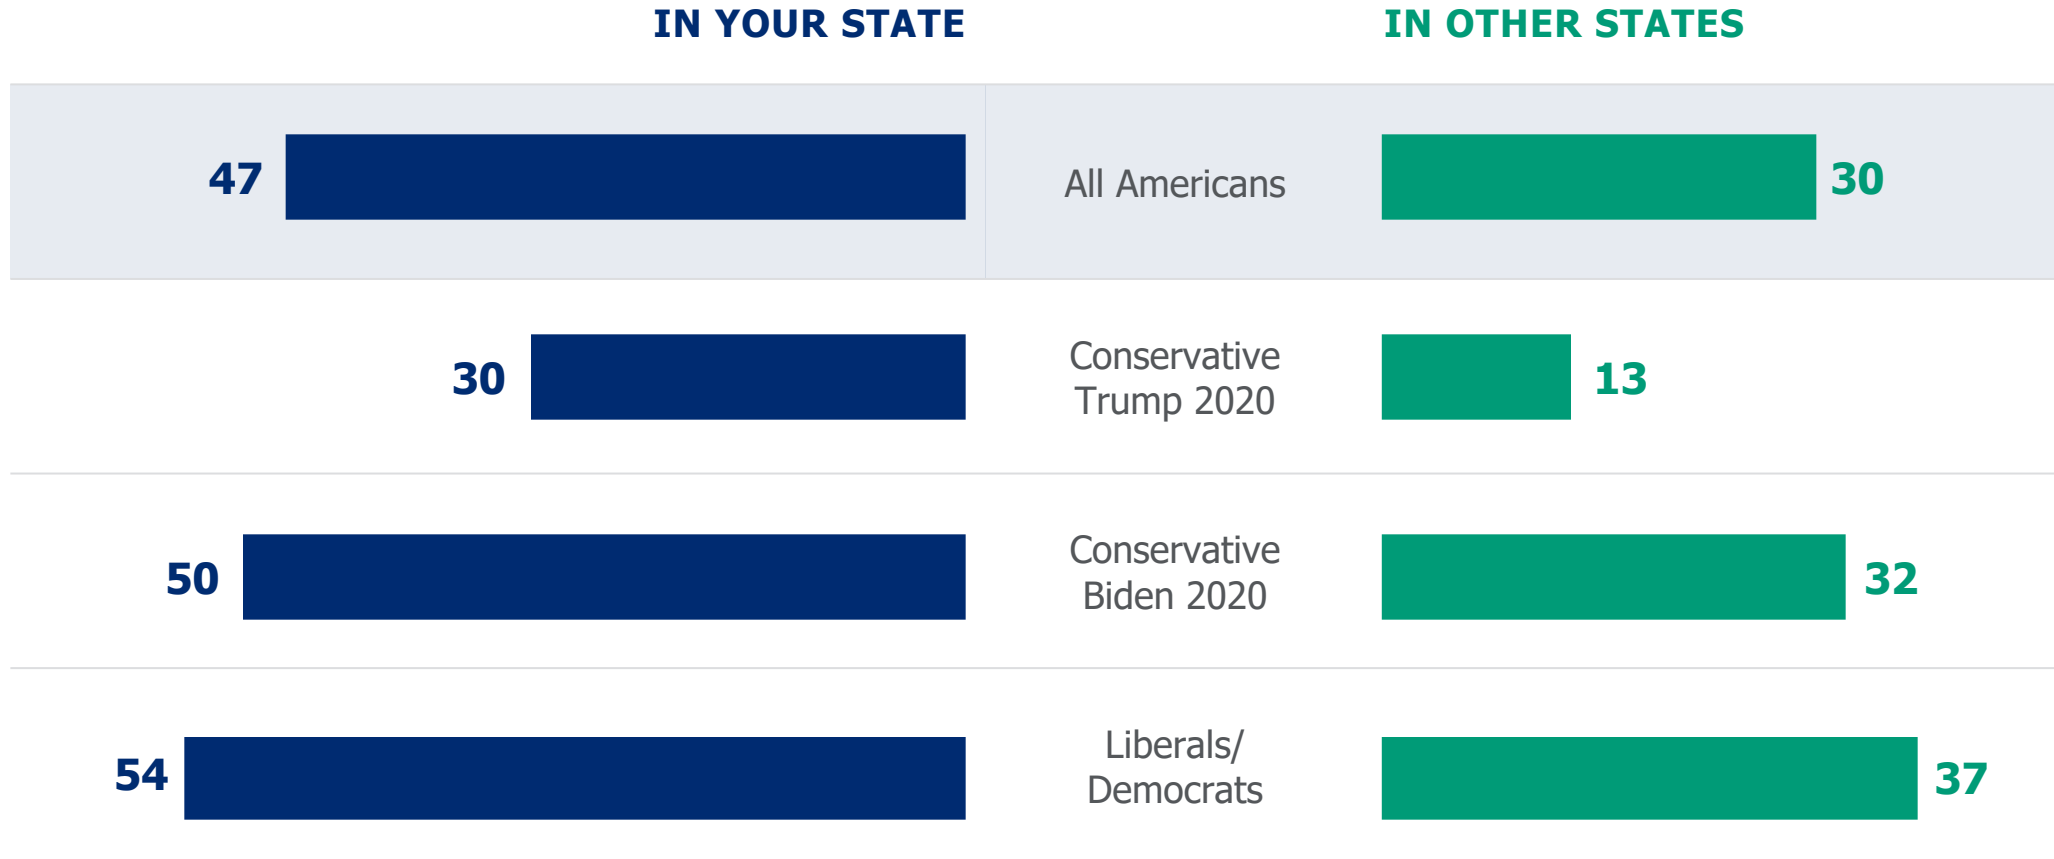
IN YOUR STATE

IN OTHER STATES

| IN YOUR STATE | | IN OTHER STATES |
|---|---|---|
| 47 | All Americans | 30 |
| 30 | Conservative Trump 2020 | 13 |
| 50 | Conservative Biden 2020 | 32 |
| 54 | Liberals/ Democrats | 37 |